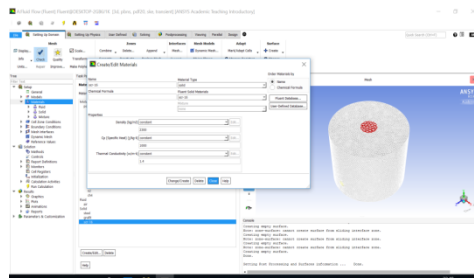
Fluent Flow (Fluent) Fluent@DESKTOP [3d, pbns, lam, transient] [ANSYS Academic Teaching Introductory]

File | Setting Up Domain | Setting Up Physics | User Defined | Solving | Postprocessing | Viewing | Parallel | Design

Mesh | Zones | Interfaces | Mesh Models | Adapt | Surface

Display... | Check | Quality | Combine | Separate | Append | Mesh... | Dynamic Mesh | Refine/Coarsen | Create

Units... | Repair | Improve | Make Polyhedra

Tree

Setup
General
Models
Materials
Fluid
Solid
Mixture
Cell Zone Conditions
Boundary Conditions
Mesh Interfaces
Dynamic Mesh
Reference Values
Solution
Methods
Controls
Report Definitions
Monitors
Cell Registers
Initialization
Calculation Activities
Run Calculation
Results
Graphics
Plots
Animations
Reports
Parameters & Customization

Create/Edit Materials

Name
Material Type
Order Materials by
Name
Chemical Formula
Chemical Formula
Fluent Solid Materials
Fluent Database...
User-Defined Database...
Mixture
Properties
Density (kg/m3) constant
Edit...
Cp (Specific Heat) (j/kg-k) constant
Edit...
Thermal Conductivity (w/m-k) constant
Edit...
Change/Create | Delete | Close | Help

ANSYS

Console
Creating empty surface.
Note: zone-surface: cannot create surface from sliding interface zone.
Creating empty surface.
Note: zone-surface: cannot create surface from sliding interface zone.
Creating empty surface.
Note: zone-surface: cannot create surface from sliding interface zone.
Creating empty surface.
Note: zone-surface: cannot create surface from sliding interface zone.
Creating empty surface.

Done.

Setting Post Processing and Surfaces information ... Done.